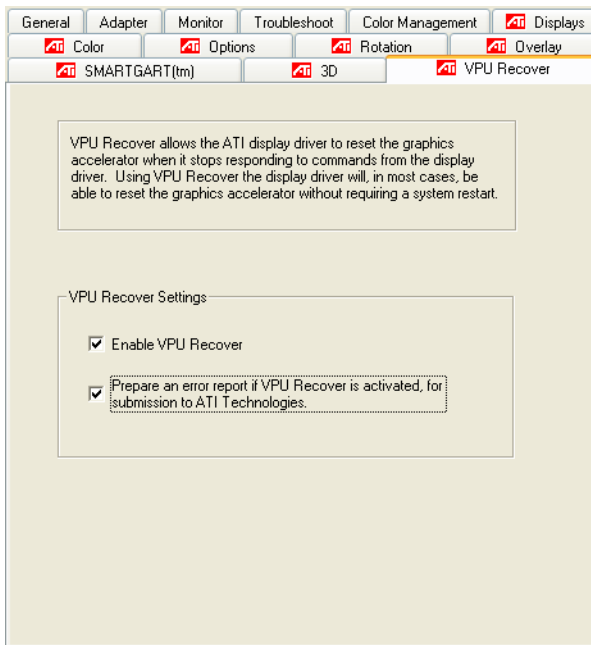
General | Adapter | Monitor | Troubleshoot | Color Management | ATI Displays

ATI Color | ATI Options | ATI Rotation | ATI Overlay

ATI SMARTGART(tm) | ATI 3D | ATI VPU Recover

VPU Recover allows the ATI display driver to reset the graphics accelerator when it stops responding to commands from the display driver. Using VPU Recover the display driver will, in most cases, be able to reset the graphics accelerator without requiring a system restart.

VPU Recover Settings

☑ Enable VPU Recover

☑ Prepare an error report if VPU Recover is activated, for submission to ATI Technologies.